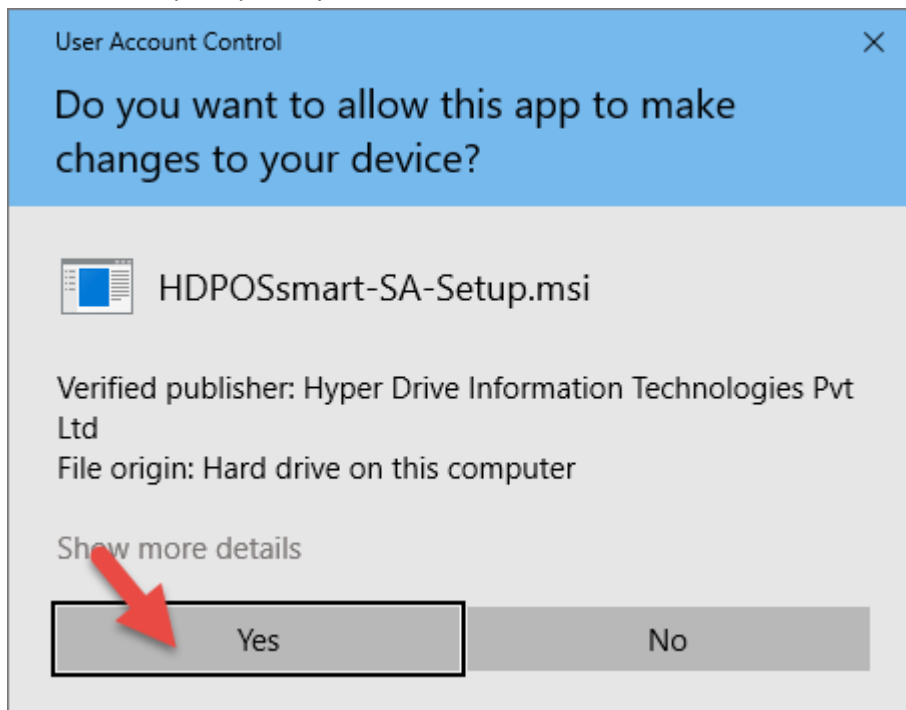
User Account Control

×

Do you want to allow this app to make changes to your device?

HDPOSsmart-SA-Setup.msi

Verified publisher: Hyper Drive Information Technologies Pvt Ltd
File origin: Hard drive on this computer

Show more details

Yes

No